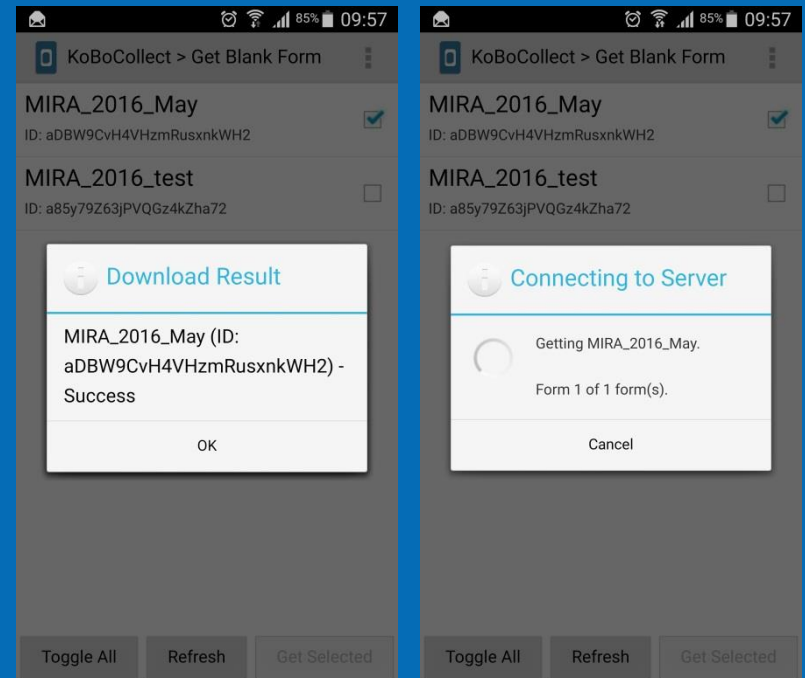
85% 09:57

KoBoCollect > Get Blank Form

MIRA_2016_May
ID: aDBW9CvH4VHzmRusxnkWH2

MIRA_2016_test
ID: a85y79Z63jPVQGz4kZha72

Download Result

MIRA_2016_May (ID: aDBW9CvH4VHzmRusxnkWH2) - Success

OK

Toggle All
Refresh
Get Selected

85% 09:57

KoBoCollect > Get Blank Form

MIRA_2016_May
ID: aDBW9CvH4VHzmRusxnkWH2

MIRA_2016_test
ID: a85y79Z63jPVQGz4kZha72

Connecting to Server

Getting MIRA_2016_May.

Form 1 of 1 form(s).

Cancel

Toggle All
Refresh
Get Selected